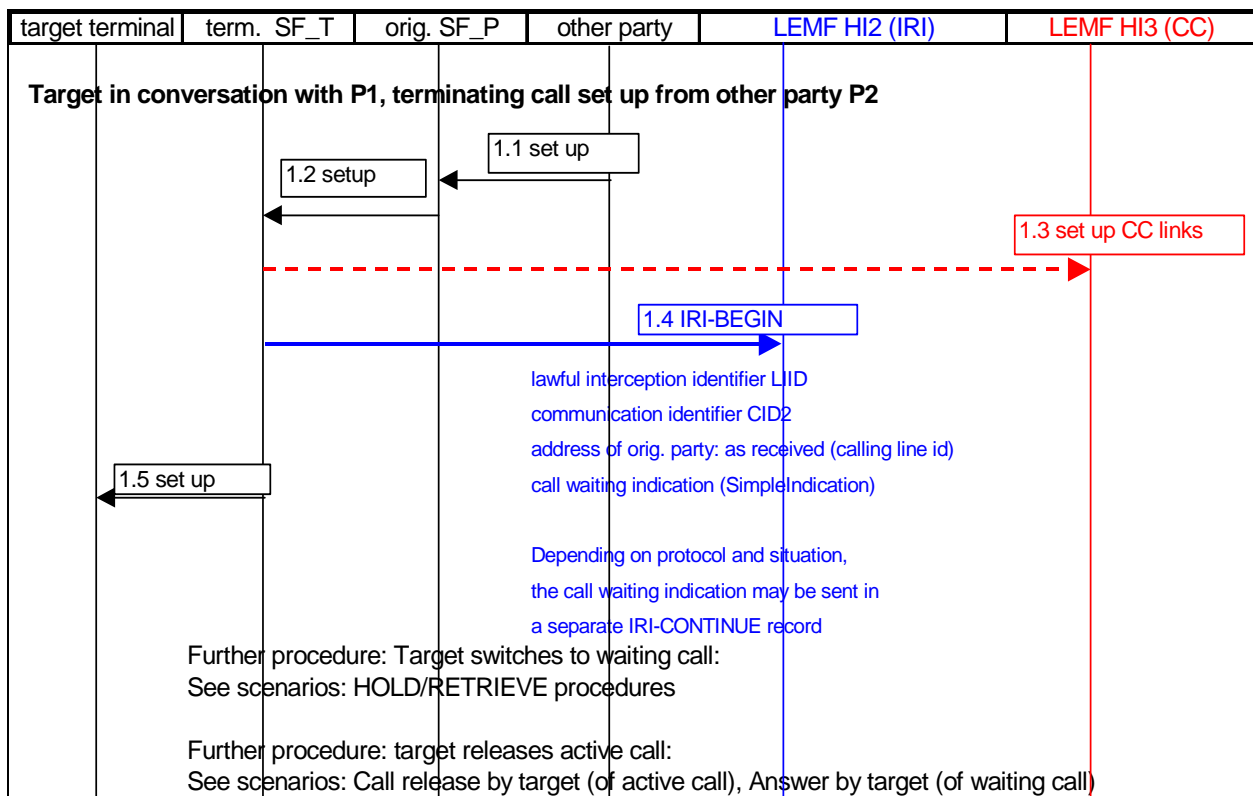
| target terminal | term. SF_T | orig. SF_P | other party | LEMF HI2 (IRI) | LEMF HI3 (CC) |
|---|---|---|---|---|---|

Target in conversation with P1, terminating call set up from other party P2

1.1 set up

1.2 setup

1.3 set up CC links

1.4 IRI-BEGIN

lawful interception identifier LIID
communication identifier CID2
address of orig. party: as received (calling line id)
call waiting indication (SimpleIndication)

1.5 set up

Depending on protocol and situation,
the call waiting indication may be sent in
a separate IRI-CONTINUE record

Further procedure: Target switches to waiting call:
See scenarios: HOLD/RETRIEVE procedures

Further procedure: target releases active call:
See scenarios: Call release by target (of active call), Answer by target (of waiting call)